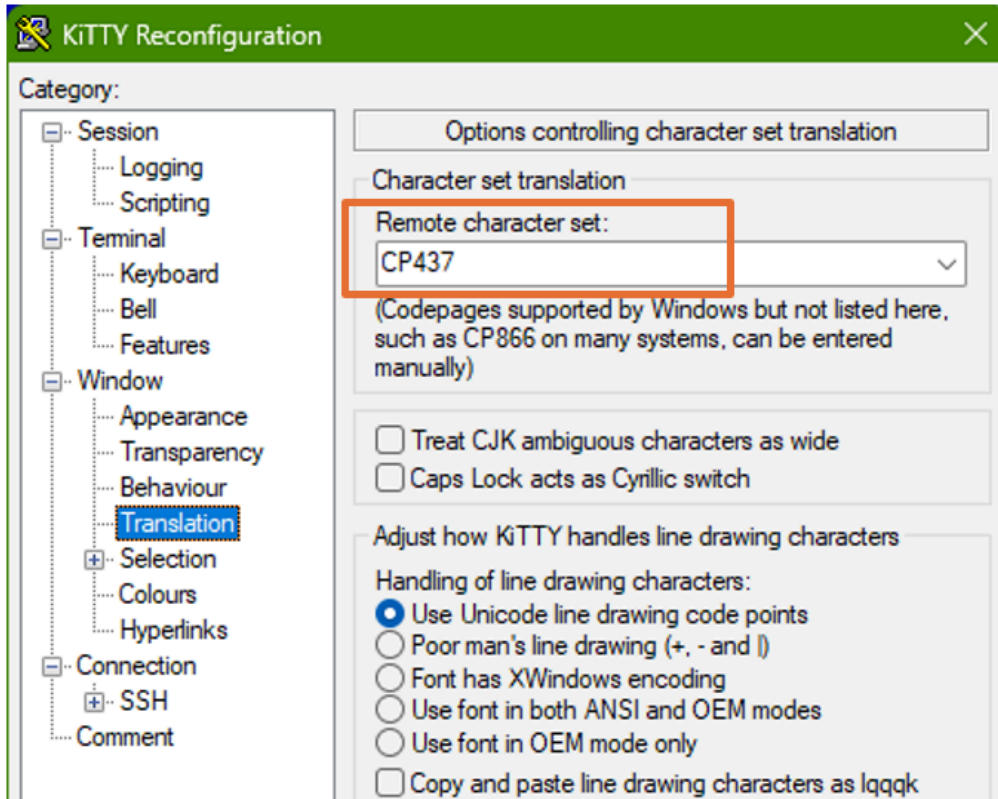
KiTTY Reconfiguration

Category:

Session
Logging
Scripting
Terminal
Keyboard
Bell
Features
Window
Appearance
Transparency
Behaviour
Translation
Selection
Colours
Hyperlinks
Connection
SSH
Comment

Options controlling character set translation

Character set translation

Remote character set:

CP437

(Codepages supported by Windows but not listed here, such as CP866 on many systems, can be entered manually)

Treat CJK ambiguous characters as wide

Caps Lock acts as Cyrillic switch

Adjust how KiTTY handles line drawing characters

Handling of line drawing characters:

Use Unicode line drawing code points

Poor man's line drawing (+, - and |)

Font has XWindows encoding

Use font in both ANSI and OEM modes

Use font in OEM mode only

Copy and paste line drawing characters as lqqqk